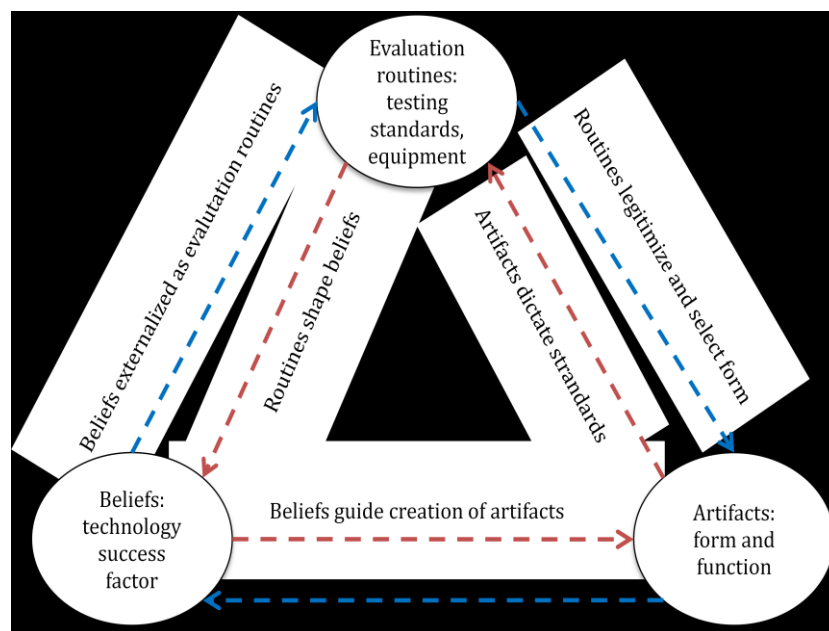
Evaluation routines: testing standards, equipment

Beliefs externalized as evalutation routines

Routines shape beliefs

Artifacts dictate strandards

Routines legitimize and select form

Beliefs: technology success factor

Beliefs guide creation of artifacts

Artifacts: form and function